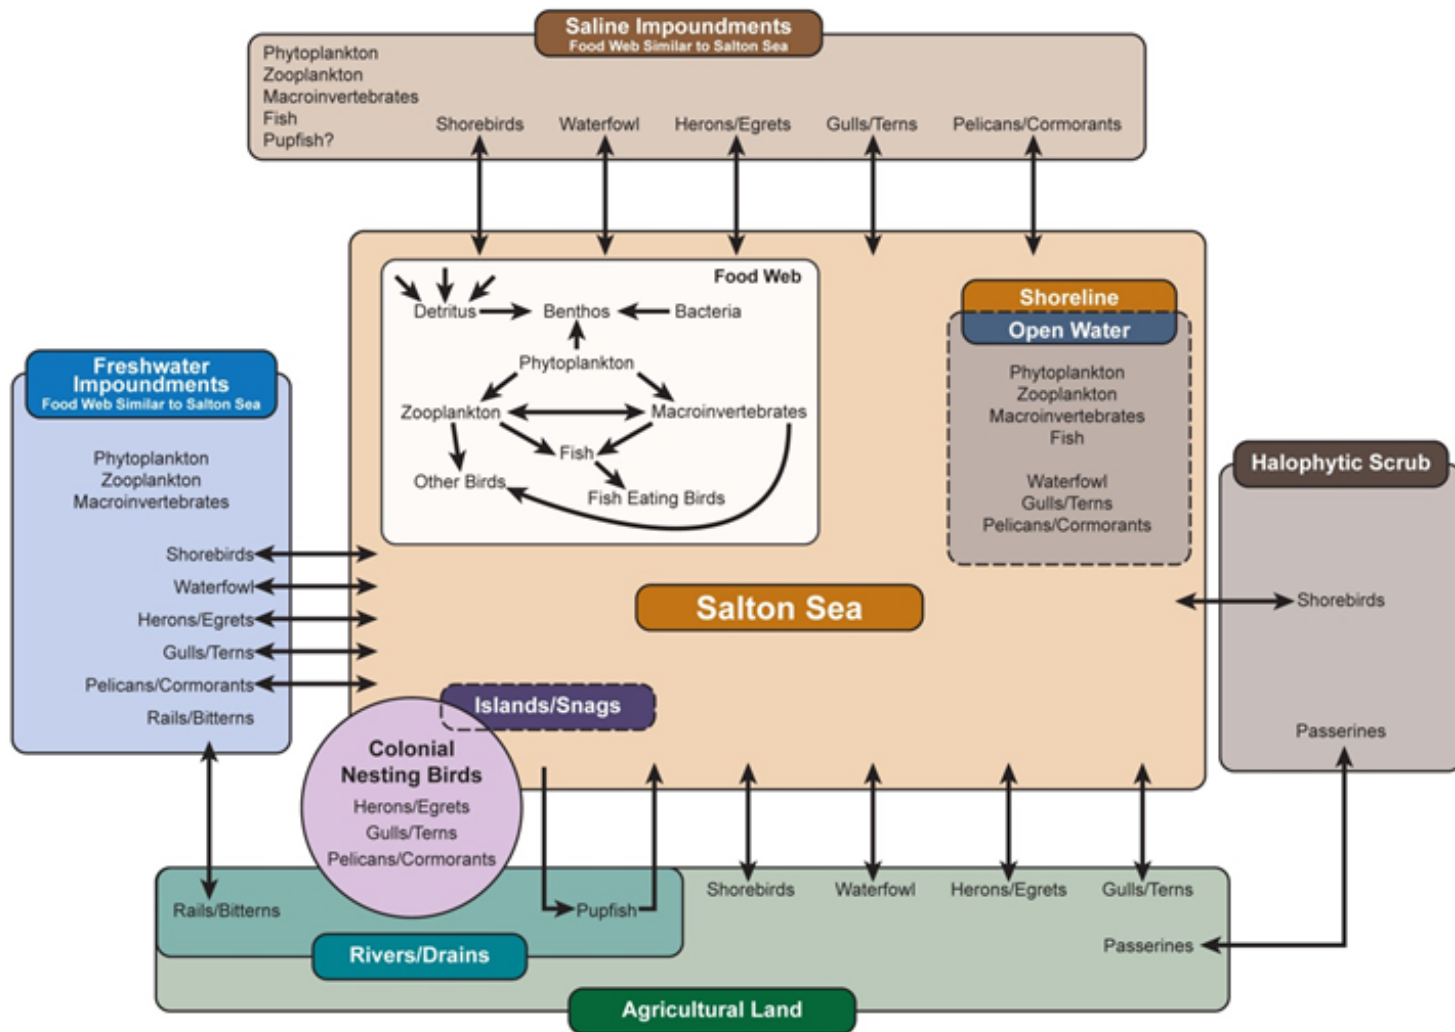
Saline Impoundments
Food Web Similar to Salton Sea

Phytoplankton
Zooplankton
Macroinvertebrates
Fish
Pupfish?

Shorebirds Waterfowl Herons/Egrets Gulls/Terns Pelicans/Cormorants

Food Web

Detritus Benthos Bacteria
Phytoplankton
Zooplankton Macroinvertebrates
Fish
Other Birds Fish Eating Birds

Shoreline
Open Water

Phytoplankton
Zooplankton
Macroinvertebrates
Fish

Waterfowl
Gulls/Terns
Pelicans/Cormorants

Freshwater Impoundments
Food Web Similar to Salton Sea

Phytoplankton
Zooplankton
Macroinvertebrates

Shorebirds
Waterfowl
Herons/Egrets
Gulls/Terns
Pelicans/Cormorants
Rails/Bitterns

Halophytic Scrub

Shorebirds

Passerines

Salton Sea

Islands/Snags

Colonial Nesting Birds
Herons/Egrets
Gulls/Terns
Pelicans/Cormorants

Rails/Bitterns
Pupfish
Shorebirds Waterfowl Herons/Egrets Gulls/Terns
Passerines

Rivers/Drains

Agricultural Land